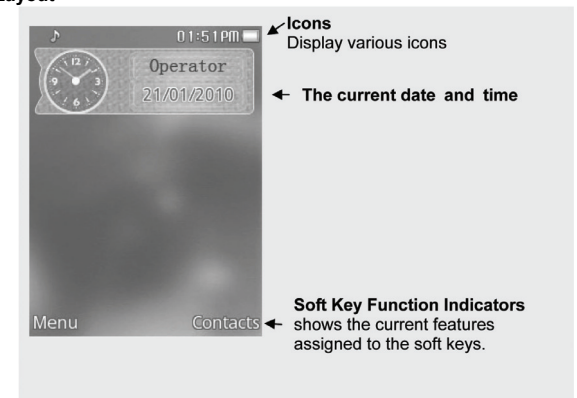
ayout

01:51PM

12 3 6 9

Operator

21/01/2010

Menu

Contacts

Icons
Display various icons

The current date and time

Soft Key Function Indicators
shows the current features assigned to the soft keys.